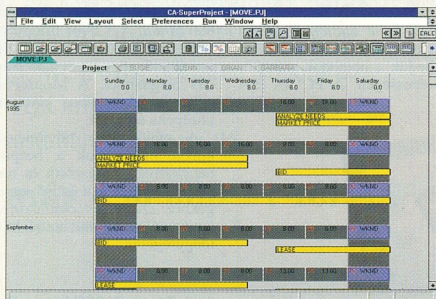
CA-SuperProject - [MOVE.PJ]

File Edit View Layout Select Preferences Run Window Help

CALC

MOVE.PJ

Project SUSIE GLENN BRIAN BARBARA

| | Sunday 0.0 | Monday 8.0 | Tuesday 8.0 | Wednesday 8.0 | Thursday 8.0 | Friday 8.0 | Saturday 0.0 |
|---|---|---|---|---|---|---|---|
| August 1995 | WKND | | | | 16.00 | 15.00 | WKND |
| | | | | | ANALYZE NEEDS | | |
| | | | | | MARKET PRICE | | |
| | WKND | 16.00 | 16.00 | 16.00 | 8.00 | 8.00 | WKND |
| | ANALYZE NEEDS | | | | | | |
| | MARKET PRICE | | | | | | |
| | | | | | BID | | |
| | WKND | 8.00 | 8.00 | 8.00 | 8.00 | 8.00 | WKND |
| | BID | | | | | | |
| September | WKND | 8.00 | 8.00 | 8.00 | 8.00 | 8.00 | WKND |
| | BID | | | | | | |
| | | | | | LEASE | | |
| | WKND | 8.00 | 8.00 | 8.00 | 13.00 | 13.00 | WKND |
| | LEASE | | | | | | |